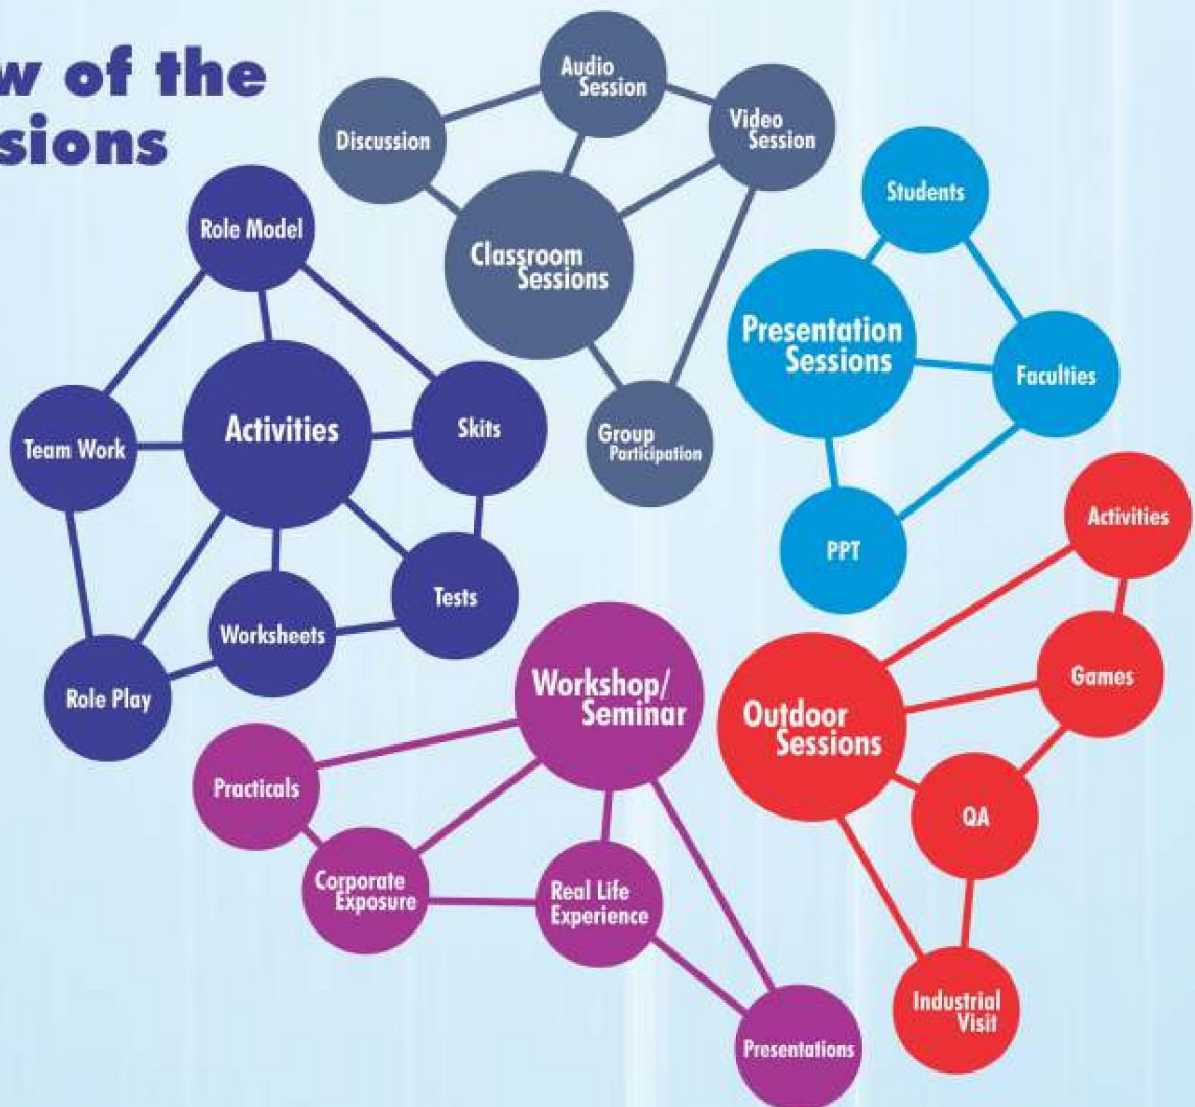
w of the
sions

Audio Session
Discussion
Video Session
Classroom Sessions
Group Participation

Role Model
Activities
Team Work
Skits
Tests
Worksheets
Role Play

Students
Presentation Sessions
Faculties
PPT

Workshop/ Seminar
Practicals
Corporate Exposure
Real Life Experience
Presentations

Activities
Games
Outdoor Sessions
QA
Industrial Visit